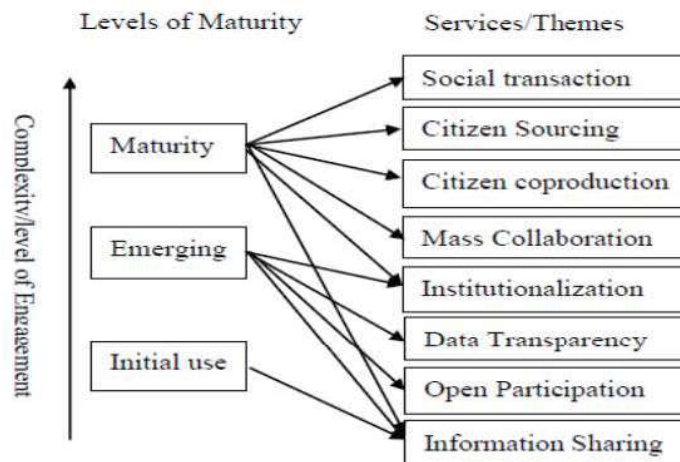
Levels of Maturity

Services/Themes

Complexity/level of Engagement

Maturity

Emerging

Initial use

Social transaction

Citizen Sourcing

Citizen coproduction

Mass Collaboration

Institutionalization

Data Transparency

Open Participation

Information Sharing